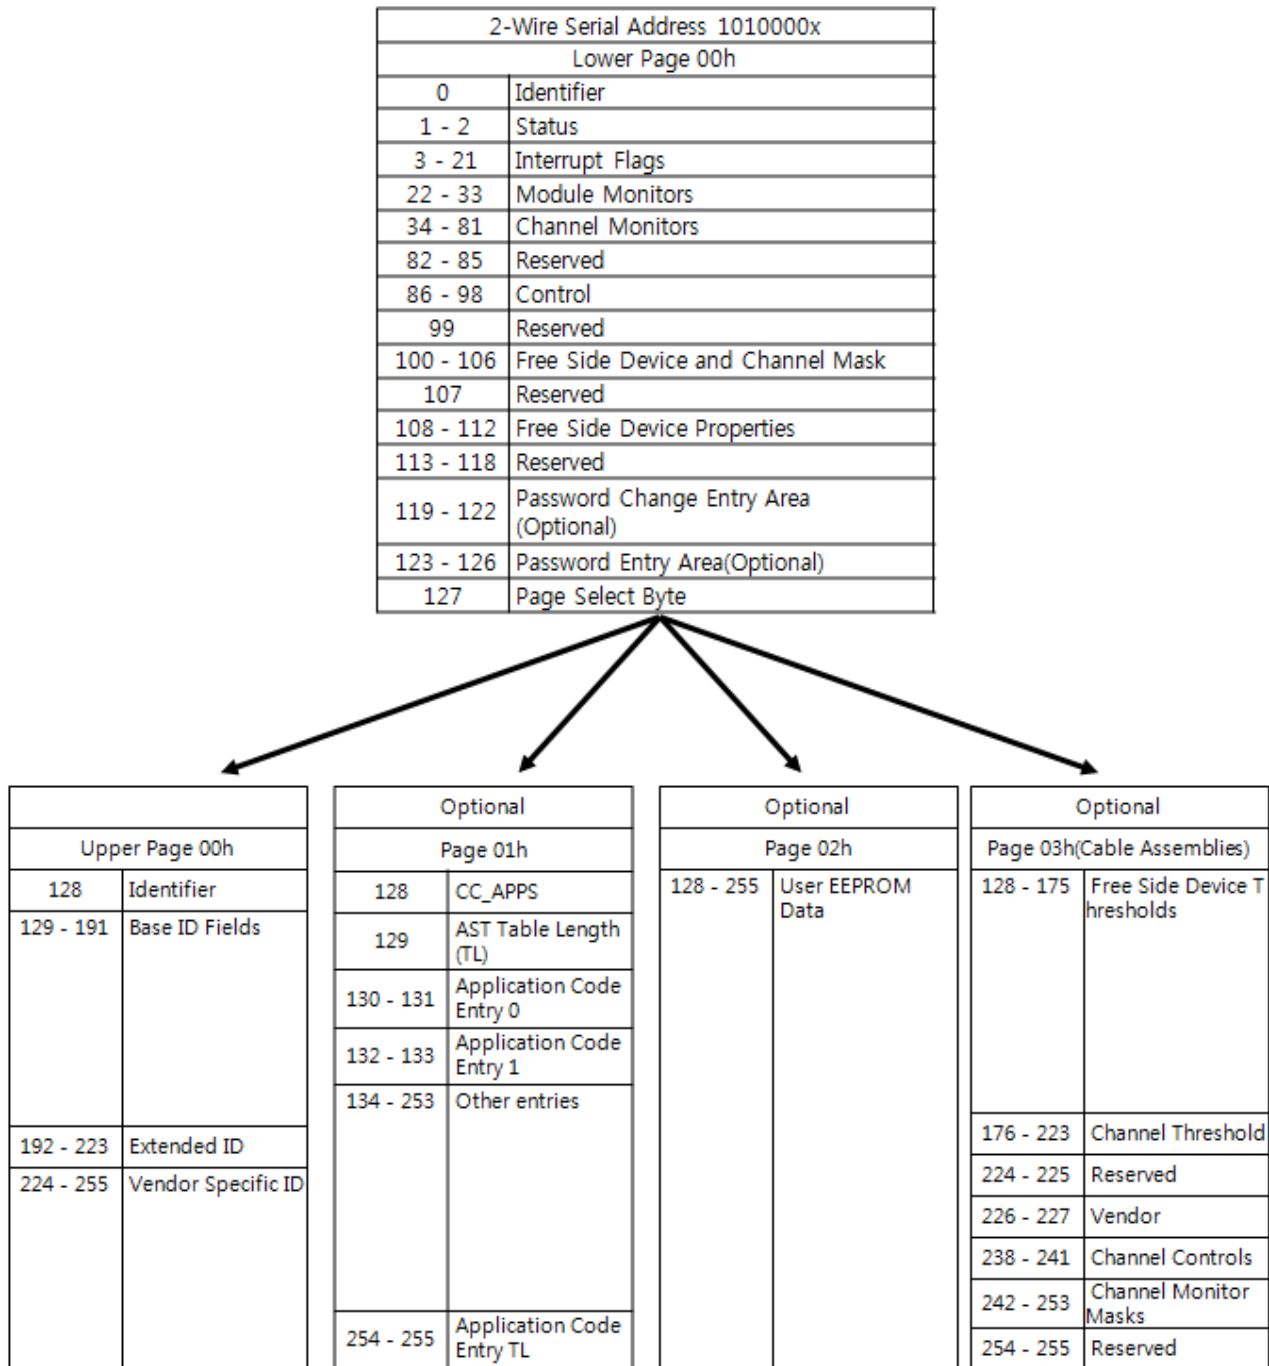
| 2-Wire Serial Address 1010000x | |
|---|---|
| Lower Page 00h | |
| 0 | Identifier |
| 1 - 2 | Status |
| 3 - 21 | Interrupt Flags |
| 22 - 33 | Module Monitors |
| 34 - 81 | Channel Monitors |
| 82 - 85 | Reserved |
| 86 - 98 | Control |
| 99 | Reserved |
| 100 - 106 | Free Side Device and Channel Mask |
| 107 | Reserved |
| 108 - 112 | Free Side Device Properties |
| 113 - 118 | Reserved |
| 119 - 122 | Password Change Entry Area (Optional) |
| 123 - 126 | Password Entry Area(Optional) |
| 127 | Page Select Byte |

| | |
|---|---|
| Upper Page 00h | |
| 128 | Identifier |
| 129 - 191 | Base ID Fields |
| 192 - 223 | Extended ID |
| 224 - 255 | Vendor Specific ID |

| Optional | |
|---|---|
| Page 01h | |
| 128 | CC_APPS |
| 129 | AST Table Length (TL) |
| 130 - 131 | Application Code Entry 0 |
| 132 - 133 | Application Code Entry 1 |
| 134 - 253 | Other entries |
| 254 - 255 | Application Code Entry TL |

| Optional | |
|---|---|
| Page 02h | |
| 128 - 255 | User EEPROM Data |

| Optional | |
|---|---|
| Page 03h(Cable Assemblies) | |
| 128 - 175 | Free Side Device Thresholds |
| 176 - 223 | Channel Threshold |
| 224 - 225 | Reserved |
| 226 - 227 | Vendor |
| 238 - 241 | Channel Controls |
| 242 - 253 | Channel Monitor Masks |
| 254 - 255 | Reserved |